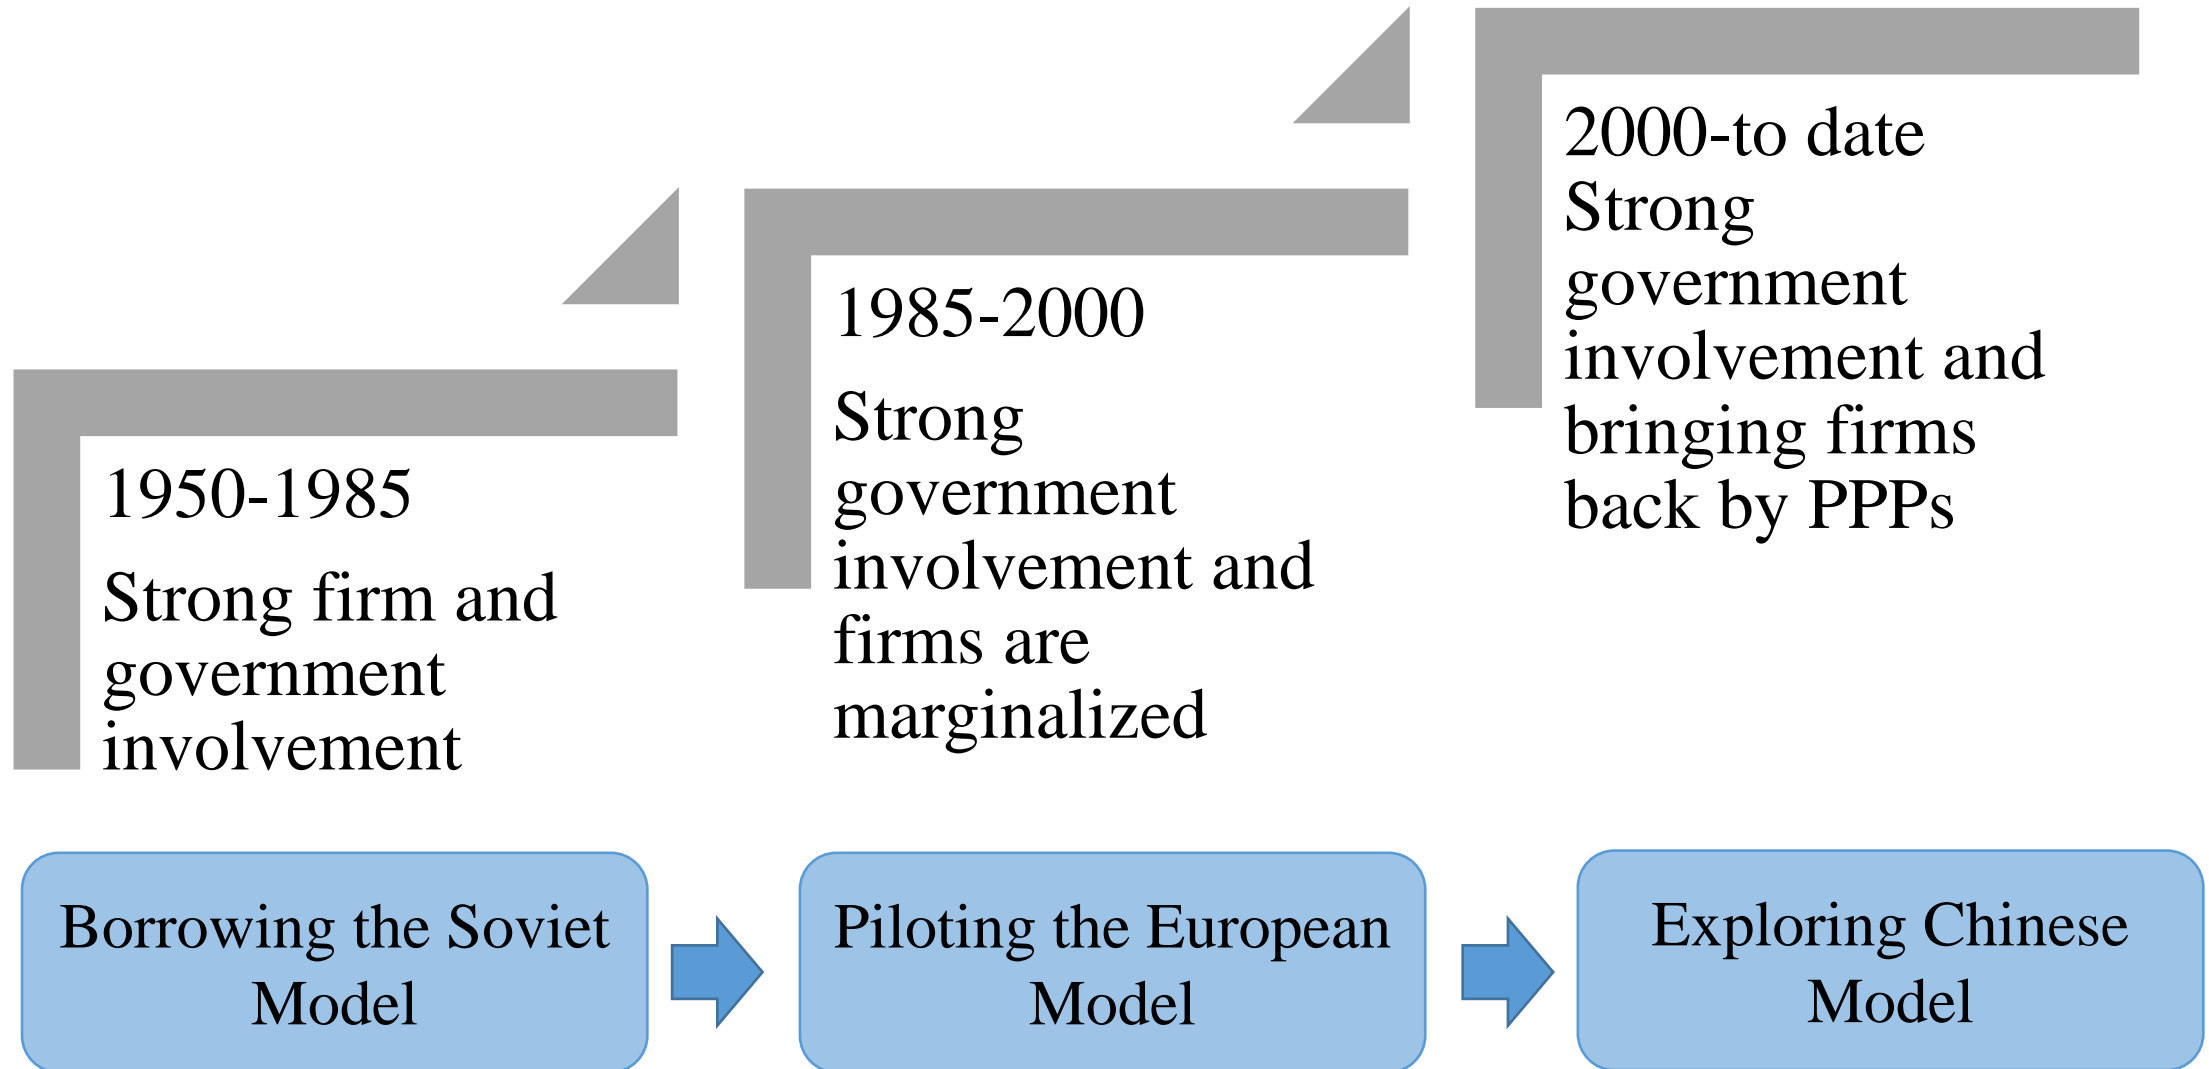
1950-1985

Strong firm and government involvement

1985-2000

Strong government involvement and firms are marginalized

2000-to date
Strong government involvement and bringing firms back by PPPs

Borrowing the Soviet Model

Piloting the European Model

Exploring Chinese Model